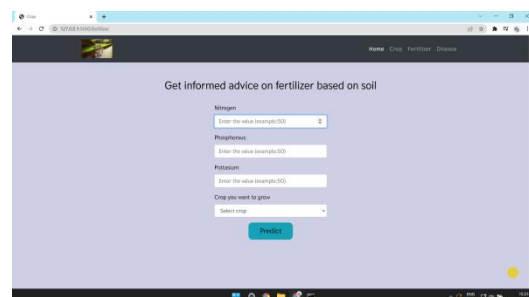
Crop
127.0.0.1:5000/fertilizer

Home Crop Fertilizer Disease

Get informed advice on fertilizer based on soil

Nitrogen
Enter the value (example:50)

Phosphorous
Enter the value (example:50)

Pottasium
Enter the value (example:50)

Crop you want to grow
Select crop

Predict